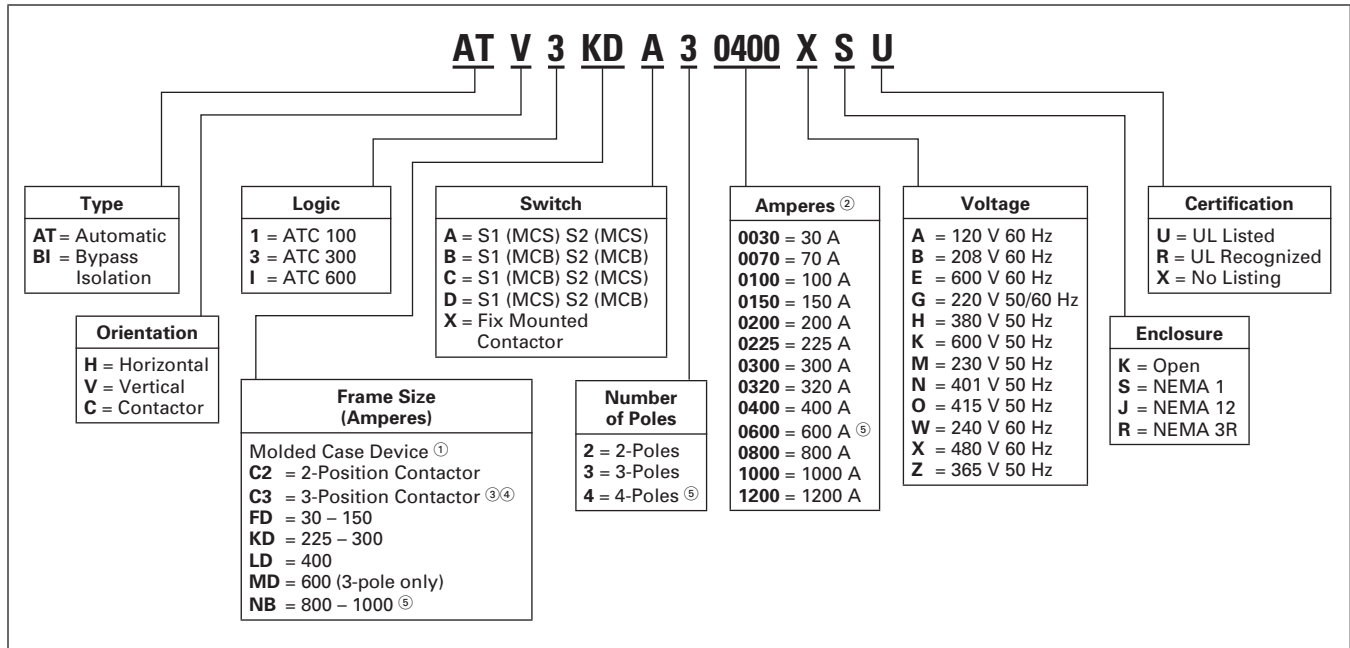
AT V 3 KD A 3 0400 X S U

Type
AT = Automatic
BI = Bypass Isolation

Orientation
H = Horizontal
V = Vertical
C = Contactor

Logic
1 = ATC 100
3 = ATC 300
I = ATC 600

Frame Size (Amperes)
Molded Case Device ①
C2 = 2-Position Contactor
C3 = 3-Position Contactor ③④
FD = 30 – 150
KD = 225 – 300
LD = 400
MD = 600 (3-pole only)
NB = 800 – 1000 ⑤

Switch
A = S1 (MCS) S2 (MCS)
B = S1 (MCB) S2 (MCB)
C = S1 (MCB) S2 (MCS)
D = S1 (MCS) S2 (MCB)
X = Fix Mounted Contactor

Number of Poles
2 = 2-Poles
3 = 3-Poles
4 = 4-Poles ⑤

Amperes ②
0030 = 30 A
0070 = 70 A
0100 = 100 A
0150 = 150 A
0200 = 200 A
0225 = 225 A
0300 = 300 A
0320 = 320 A
0400 = 400 A
0600 = 600 A ⑤
0800 = 800 A
1000 = 1000 A
1200 = 1200 A

Voltage
A = 120 V 60 Hz
B = 208 V 60 Hz
E = 600 V 60 Hz
G = 220 V 50/60 Hz
H = 380 V 50 Hz
K = 600 V 50 Hz
M = 230 V 50 Hz
N = 401 V 50 Hz
O = 415 V 50 Hz
W = 240 V 60 Hz
X = 480 V 60 Hz
Z = 365 V 50 Hz

Enclosure
K = Open
S = NEMA 1
J = NEMA 12
R = NEMA 3R

Certification
U = UL Listed
R = UL Recognized
X = No Listing